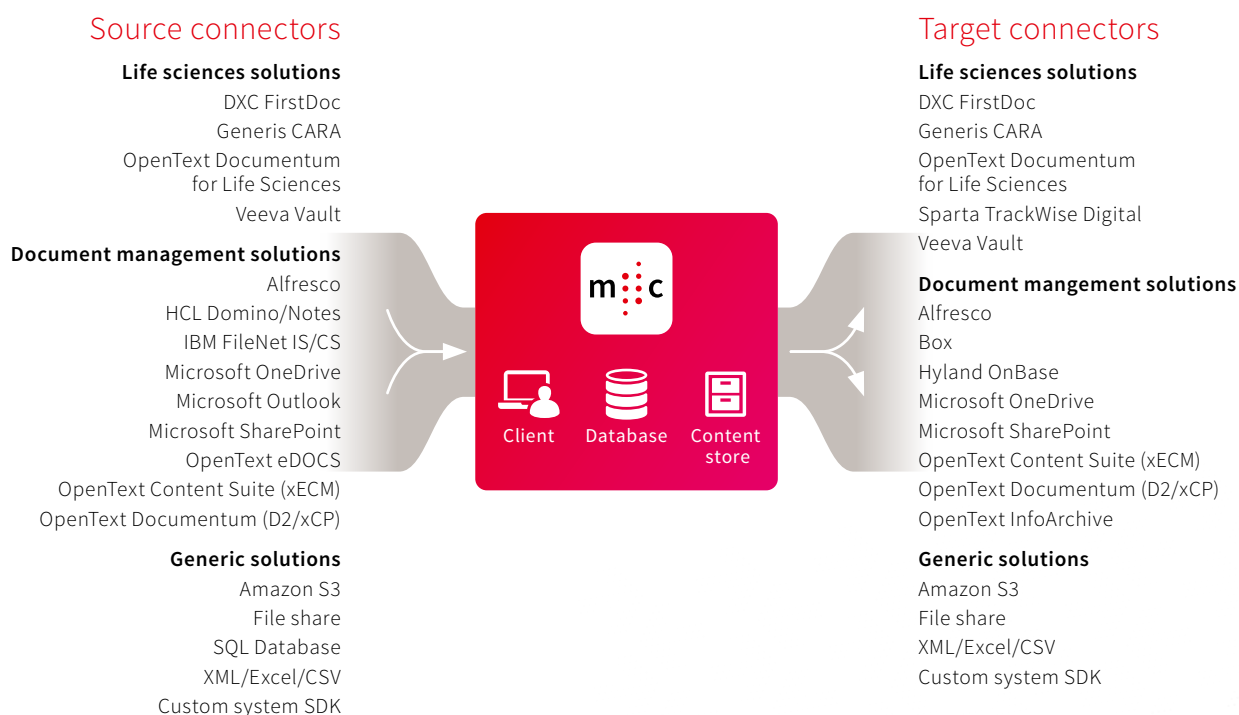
Source connectors

Life sciences solutions
DXC FirstDoc
Generis CARA
OpenText Documentum for Life Sciences
Veeva Vault

Document management solutions
Alfresco
HCL Domino/Notes
IBM FileNet IS/CS
Microsoft OneDrive
Microsoft Outlook
Microsoft SharePoint
OpenText eDOCS
OpenText Content Suite (xECM)
OpenText Documentum (D2/xCP)

Generic solutions
Amazon S3
File share
SQL Database
XML/Excel/CSV
Custom system SDK

m c

Client
Database
Content store

Target connectors

Life sciences solutions
DXC FirstDoc
Generis CARA
OpenText Documentum for Life Sciences
Sparta TrackWise Digital
Veeva Vault

Document mangement solutions
Alfresco
Box
Hyland OnBase
Microsoft OneDrive
Microsoft SharePoint
OpenText Content Suite (xECM)
OpenText Documentum (D2/xCP)
OpenText InfoArchive

Generic solutions
Amazon S3
File share
XML/Excel/CSV
Custom system SDK